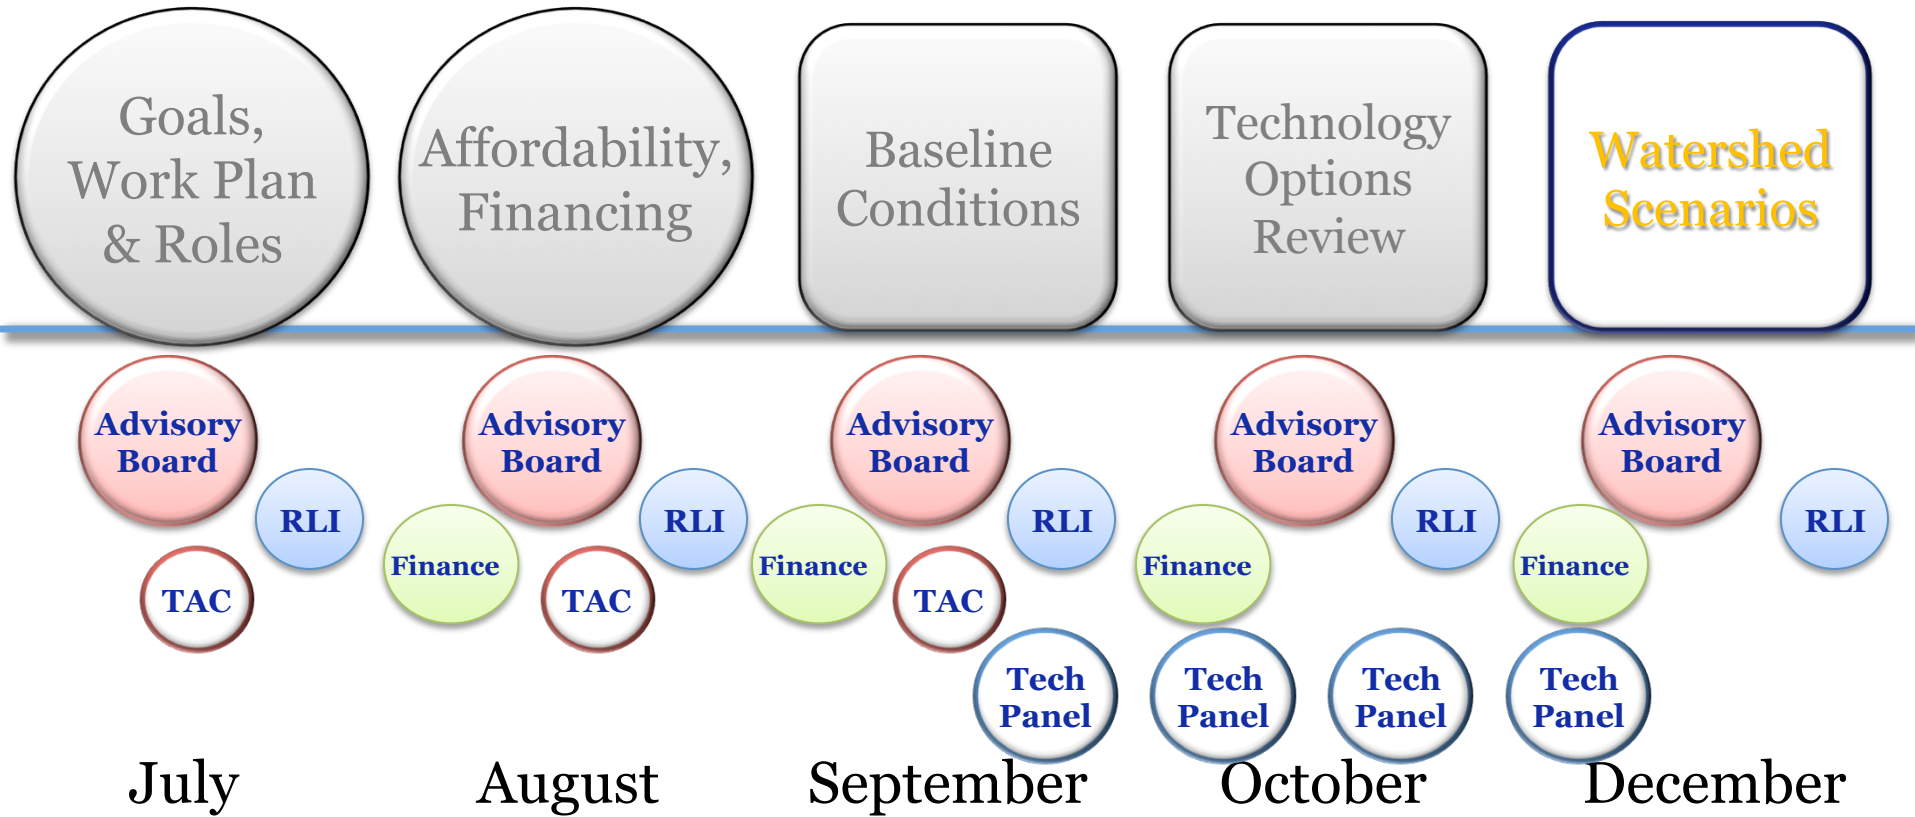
Goals, Work Plan & Roles

Affordability, Financing

Baseline Conditions

Technology Options Review

Watershed Scenarios

Advisory Board

RLI

TAC

July

Advisory Board

Finance

RLI

TAC

August

Advisory Board

Finance

RLI

TAC

Tech Panel

September

Advisory Board

Finance

RLI

Tech Panel

Tech Panel

October

Advisory Board

Finance

RLI

Tech Panel

December